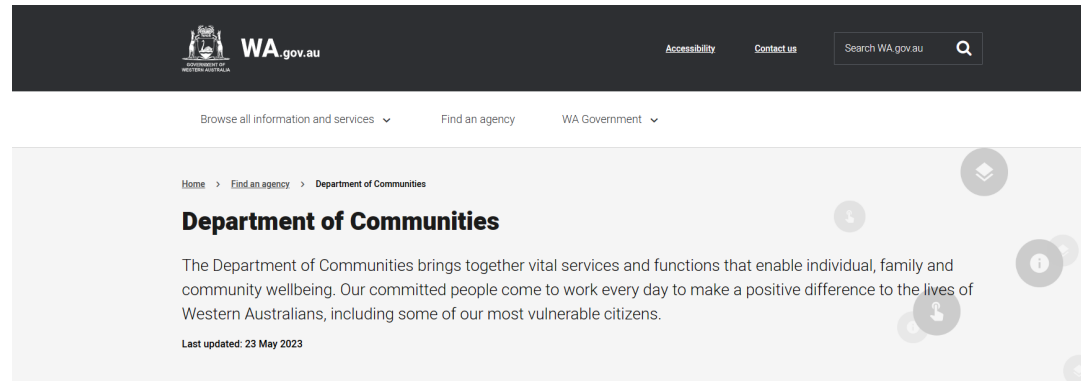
GOVERNMENT OF WESTERN AUSTRALIA WA.gov.au

Accessibility Contact us Search WA.gov.au

Browse all information and services Find an agency WA Government

Home > Find an agency > Department of Communities

Department of Communities

The Department of Communities brings together vital services and functions that enable individual, family and community wellbeing. Our committed people come to work every day to make a positive difference to the lives of Western Australians, including some of our most vulnerable citizens.

Last updated: 23 May 2023